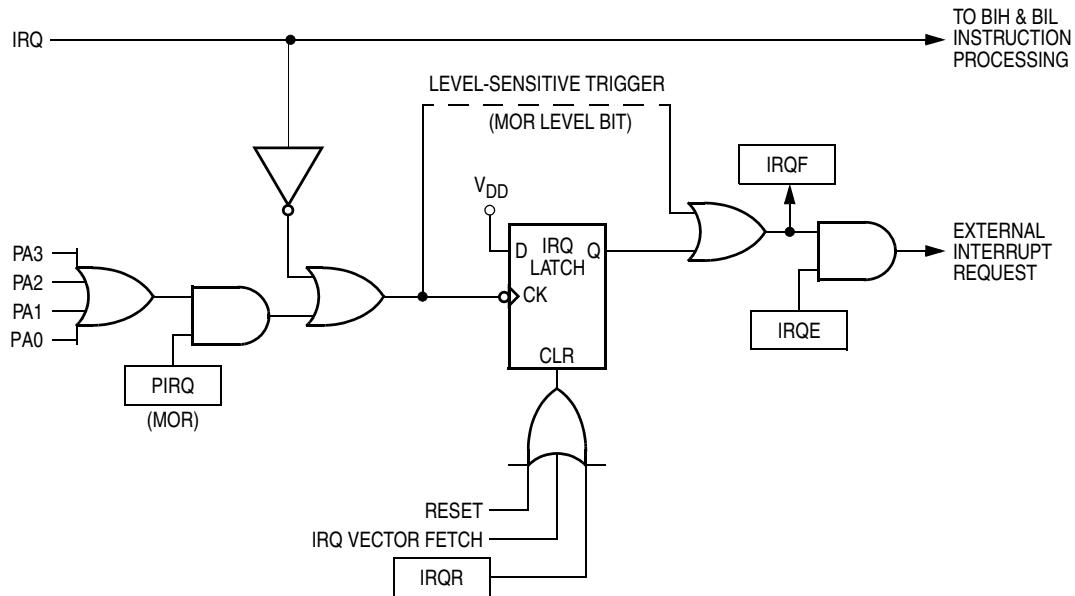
IRQ

TO BIH & BIL INSTRUCTION PROCESSING

LEVEL-SENSITIVE TRIGGER

(MOR LEVEL BIT)

IRQF

$V_{DD}$

D IRQ LATCH Q

CK

CLR

EXTERNAL INTERRUPT REQUEST

PA3

PA2

PA1

PA0

PIRQ

(MOR)

IRQE

RESET

IRQ VECTOR FETCH

IRQR